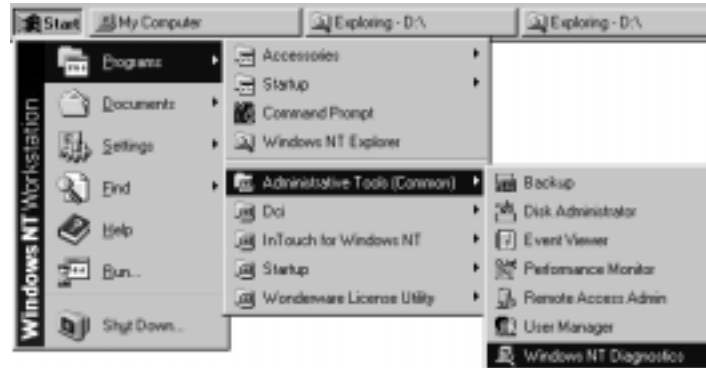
Start
My Computer
Exploring - D:\
Exploring - D:\

Windows NT Workstation

Programs
Documents
Settings
Find
Help
Run...
Shut Down...

Accessories
Startup
Command Prompt
Windows NT Explorer
Administrative Tools (Common)
Dci
InTouch for Windows NT
Startup
Wonderware License Utility

Backup
Disk Administrator
Event Viewer
Performance Monitor
Remote Access Admin
User Manager
Windows NT Diagnostics